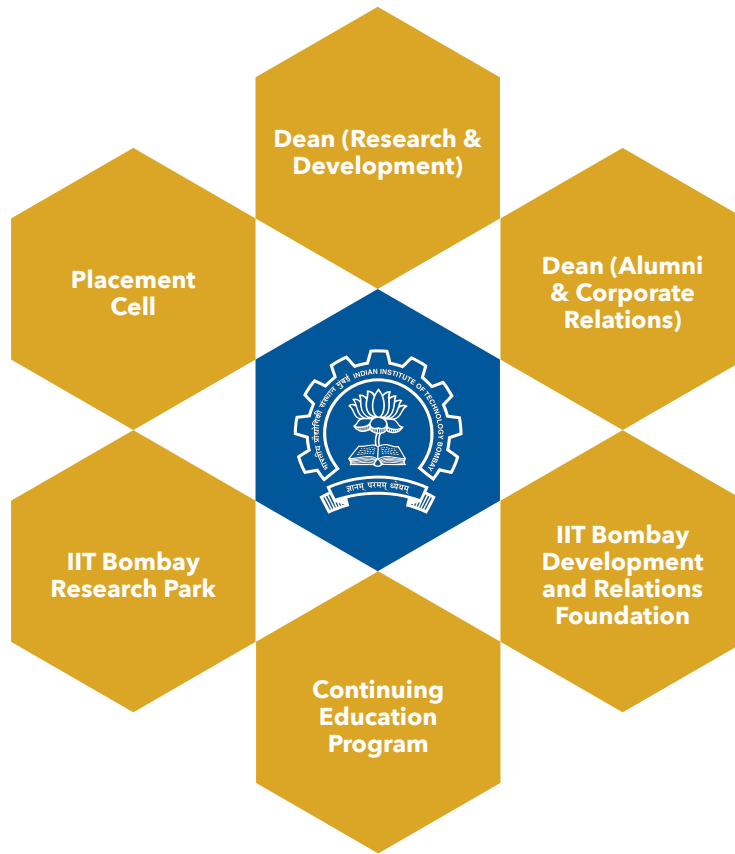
Dean (Research & Development)

Placement Cell

Dean (Alumni & Corporate Relations)

भारतीय प्रौद्योगिकी संस्थान मुंबई INDIAN INSTITUTE OF TECHNOLOGY BOMBAY

ज्ञानम् परमम् ध्येयम्

IIT Bombay Research Park

IIT Bombay Development and Relations Foundation

Continuing Education Program